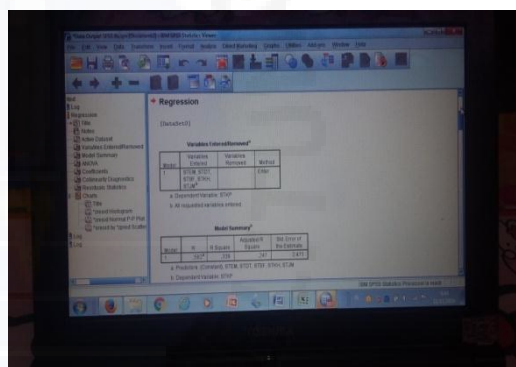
Regression

[DataSet0]

Variables Entered/Removed$^b$

| Model | Variables Entered | Variables Removed | Method |
|---|---|---|---|
| 1 | STTR, STDT, STIP, STHV, STJK$^a$ | . | Enter |

a. Dependent Variable: STKP

b. All requested variables entered.

Model Summary$^b$

| Model | R | R Square | Adjusted R Square | Std. Error of the Estimate |
|---|---|---|---|---|
| 1 | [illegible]$^a$ | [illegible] | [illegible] | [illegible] |

a. Predictors: (Constant), STTR, STDT, STIP, STHV, STJK

b. Dependent Variable: STKP

Log
Regression
Title
Notes
Active Dataset
Variables Entered/Removed
Model Summary
ANOVA
Coefficients
Collinearity Diagnostics
Residuals Statistics
Charts
Title
Histogram
Normal P-P Plot
Scatterplot
Log
Log

IBM SPSS Statistics Processor is ready